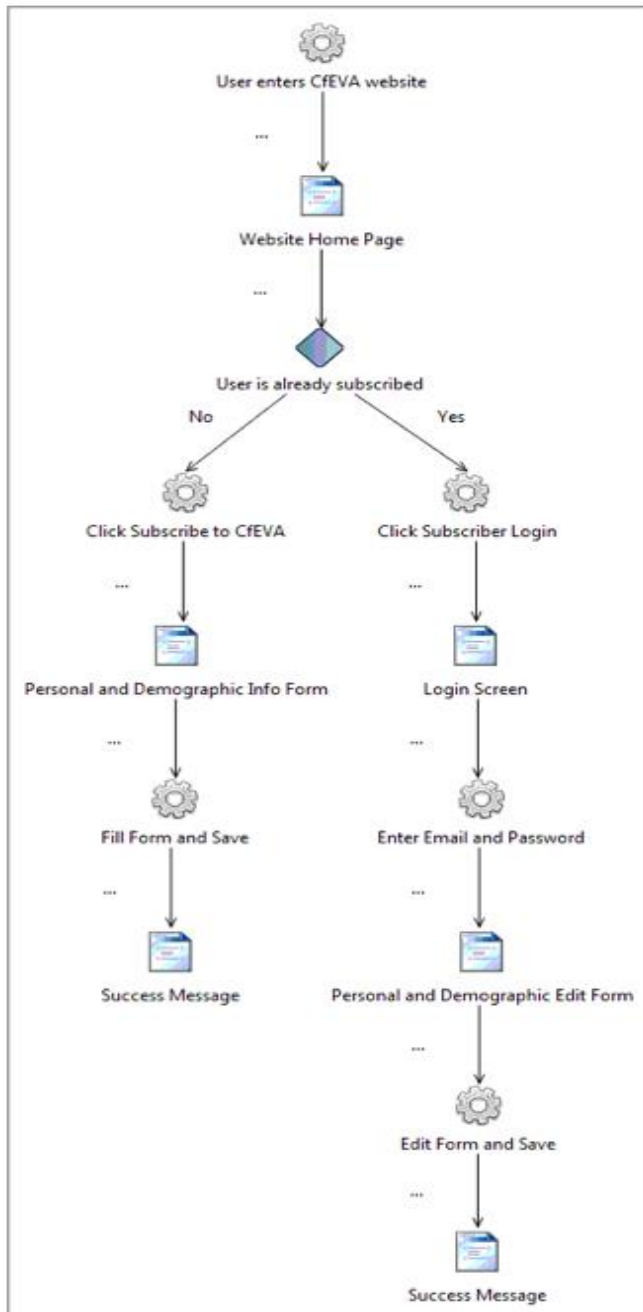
User enters CfEVA website

...

Website Home Page

...

User is already subscribed

No

Yes

Click Subscribe to CfEVA

...

Personal and Demographic Info Form

...

Fill Form and Save

...

Success Message

Click Subscriber Login

...

Login Screen

...

Enter Email and Password

...

Personal and Demographic Edit Form

...

Edit Form and Save

...

Success Message